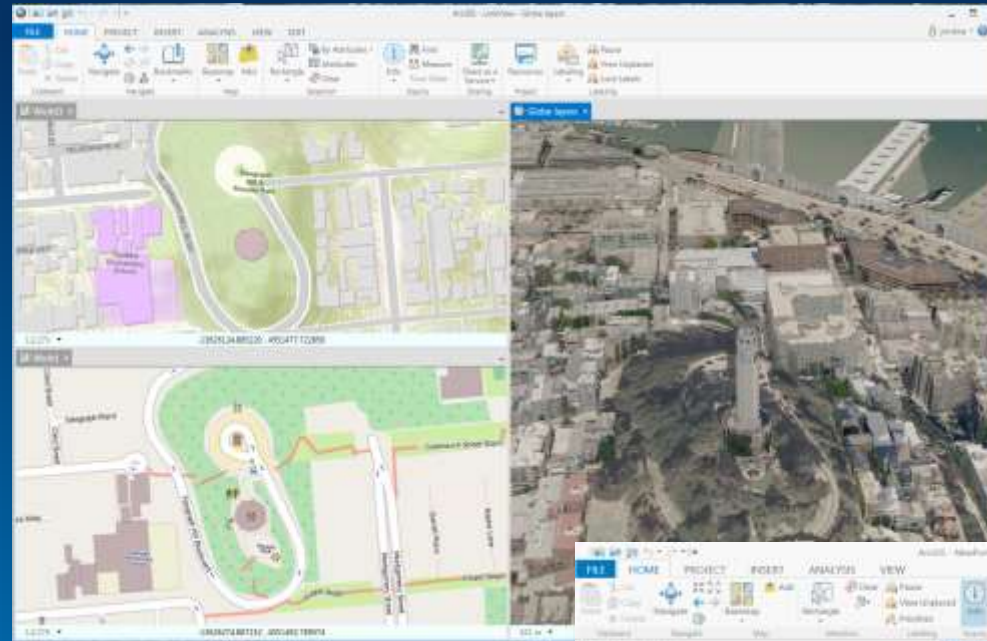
FILE HOME PROJECT INSERT ANALYSIS VIEW EDIT

Navigate Bookmarks Basemap Add Rectangle Select By Attributes Measure Share as a Service Labeling Pause View Unplaced Lock Labels

Globe layer

Map1

Map2

Telegraph Hill Boulevard

Greenwich Street

Lombard Street

FILE HOME PROJECT INSERT ANALYSIS VIEW

Navigate Basemap Add Rectangle Clear Pause View Unplaced Priorities